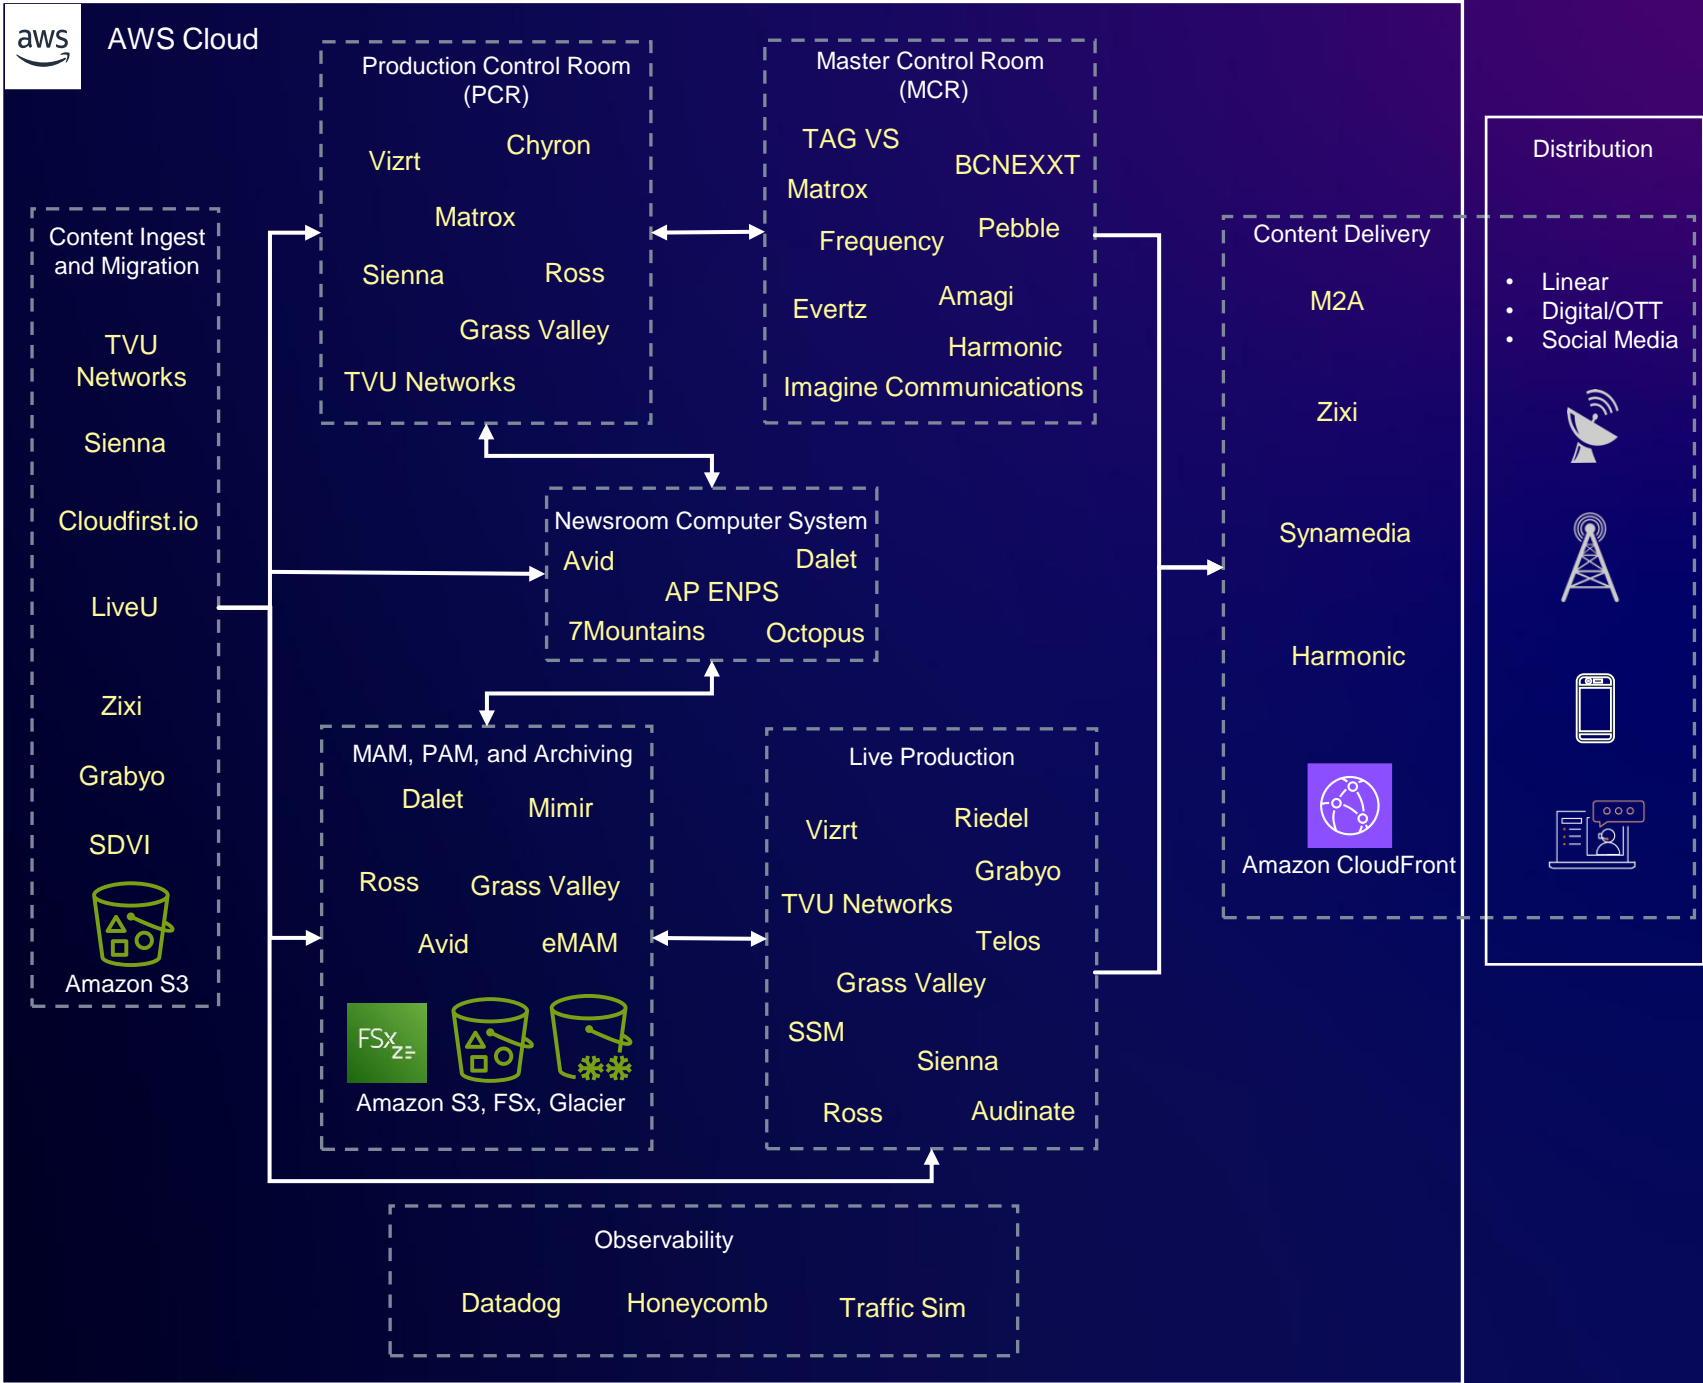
aws

AWS Cloud

Content Ingest and Migration

TVU Networks

Sienna

Cloudfirst.io

LiveU

Zixi

Grabyo

SDVI

Amazon S3

Production Control Room (PCR)

Vizrt

Chyron

Matrox

Sienna

Ross

Grass Valley

TVU Networks

Master Control Room (MCR)

TAG VS

BCNEXXT

Matrox

Frequency

Pebble

Evertz

Amagi

Harmonic

Imagine Communications

Newsroom Computer System

Avid

Dalet

AP ENPS

7Mountains

Octopus

MAM, PAM, and Archiving

Dalet

Mimir

Ross

Grass Valley

Avid

eMAM

FSx

Amazon S3, FSx, Glacier

Live Production

Vizrt

Riedel

Grabyo

TVU Networks

Telos

Grass Valley

SSM

Sienna

Ross

Audinate

Content Delivery

M2A

Zixi

Synamedia

Harmonic

Amazon CloudFront

Distribution

• Linear
• Digital/OTT
• Social Media

Observability

Datadog

Honeycomb

Traffic Sim